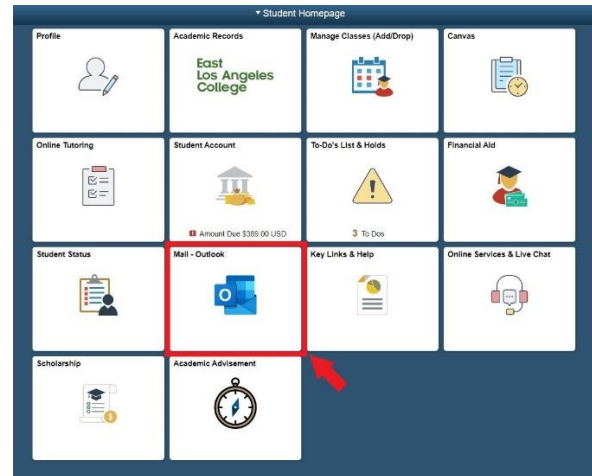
▾ Student Homepage

Profile

Academic Records

East Los Angeles College

Manage Classes (Add/Drop)

Canvas

Online Tutoring

Student Account

Amount Due $389.00 USD

To-Do's List & Holds

3 To Dos

Financial Aid

Student Status

Mail - Outlook

Key Links & Help

Online Services & Live Chat

Scholarship

Academic Advisement